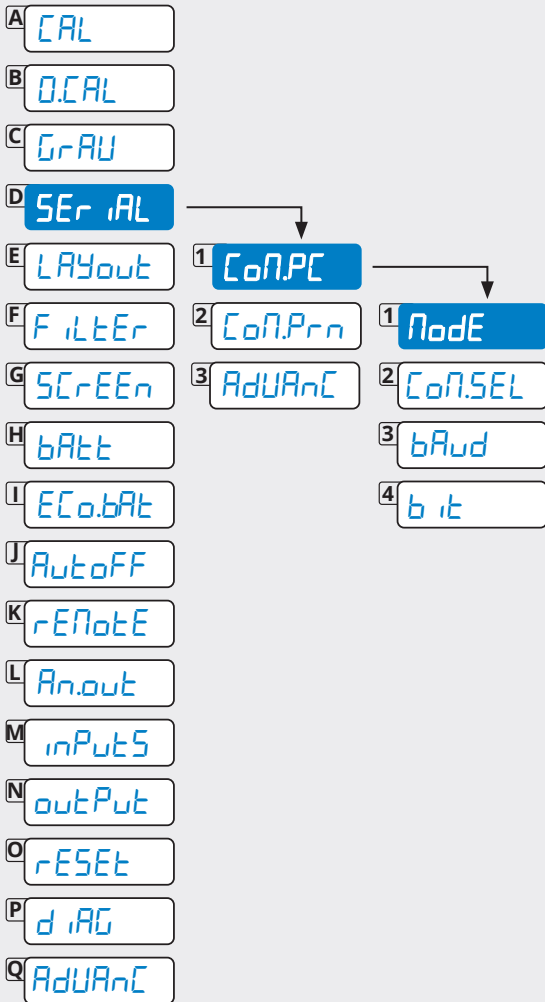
A CAL
B 0.CAL
C GrAU
D SEr IAL
E LAYout
F FILtEr
G SCrEEn
H bAtt
I ECo.bAt
J AutoFF
K rEMotE
L An.out
M inPutS
N outPut
O rESEt
P dIAG
Q AdUAnC

1 CoM.PC
2 CoM.Prn
3 AdUAnC

1 ModE
2 CoM.SEL
3 bAud
4 bIt